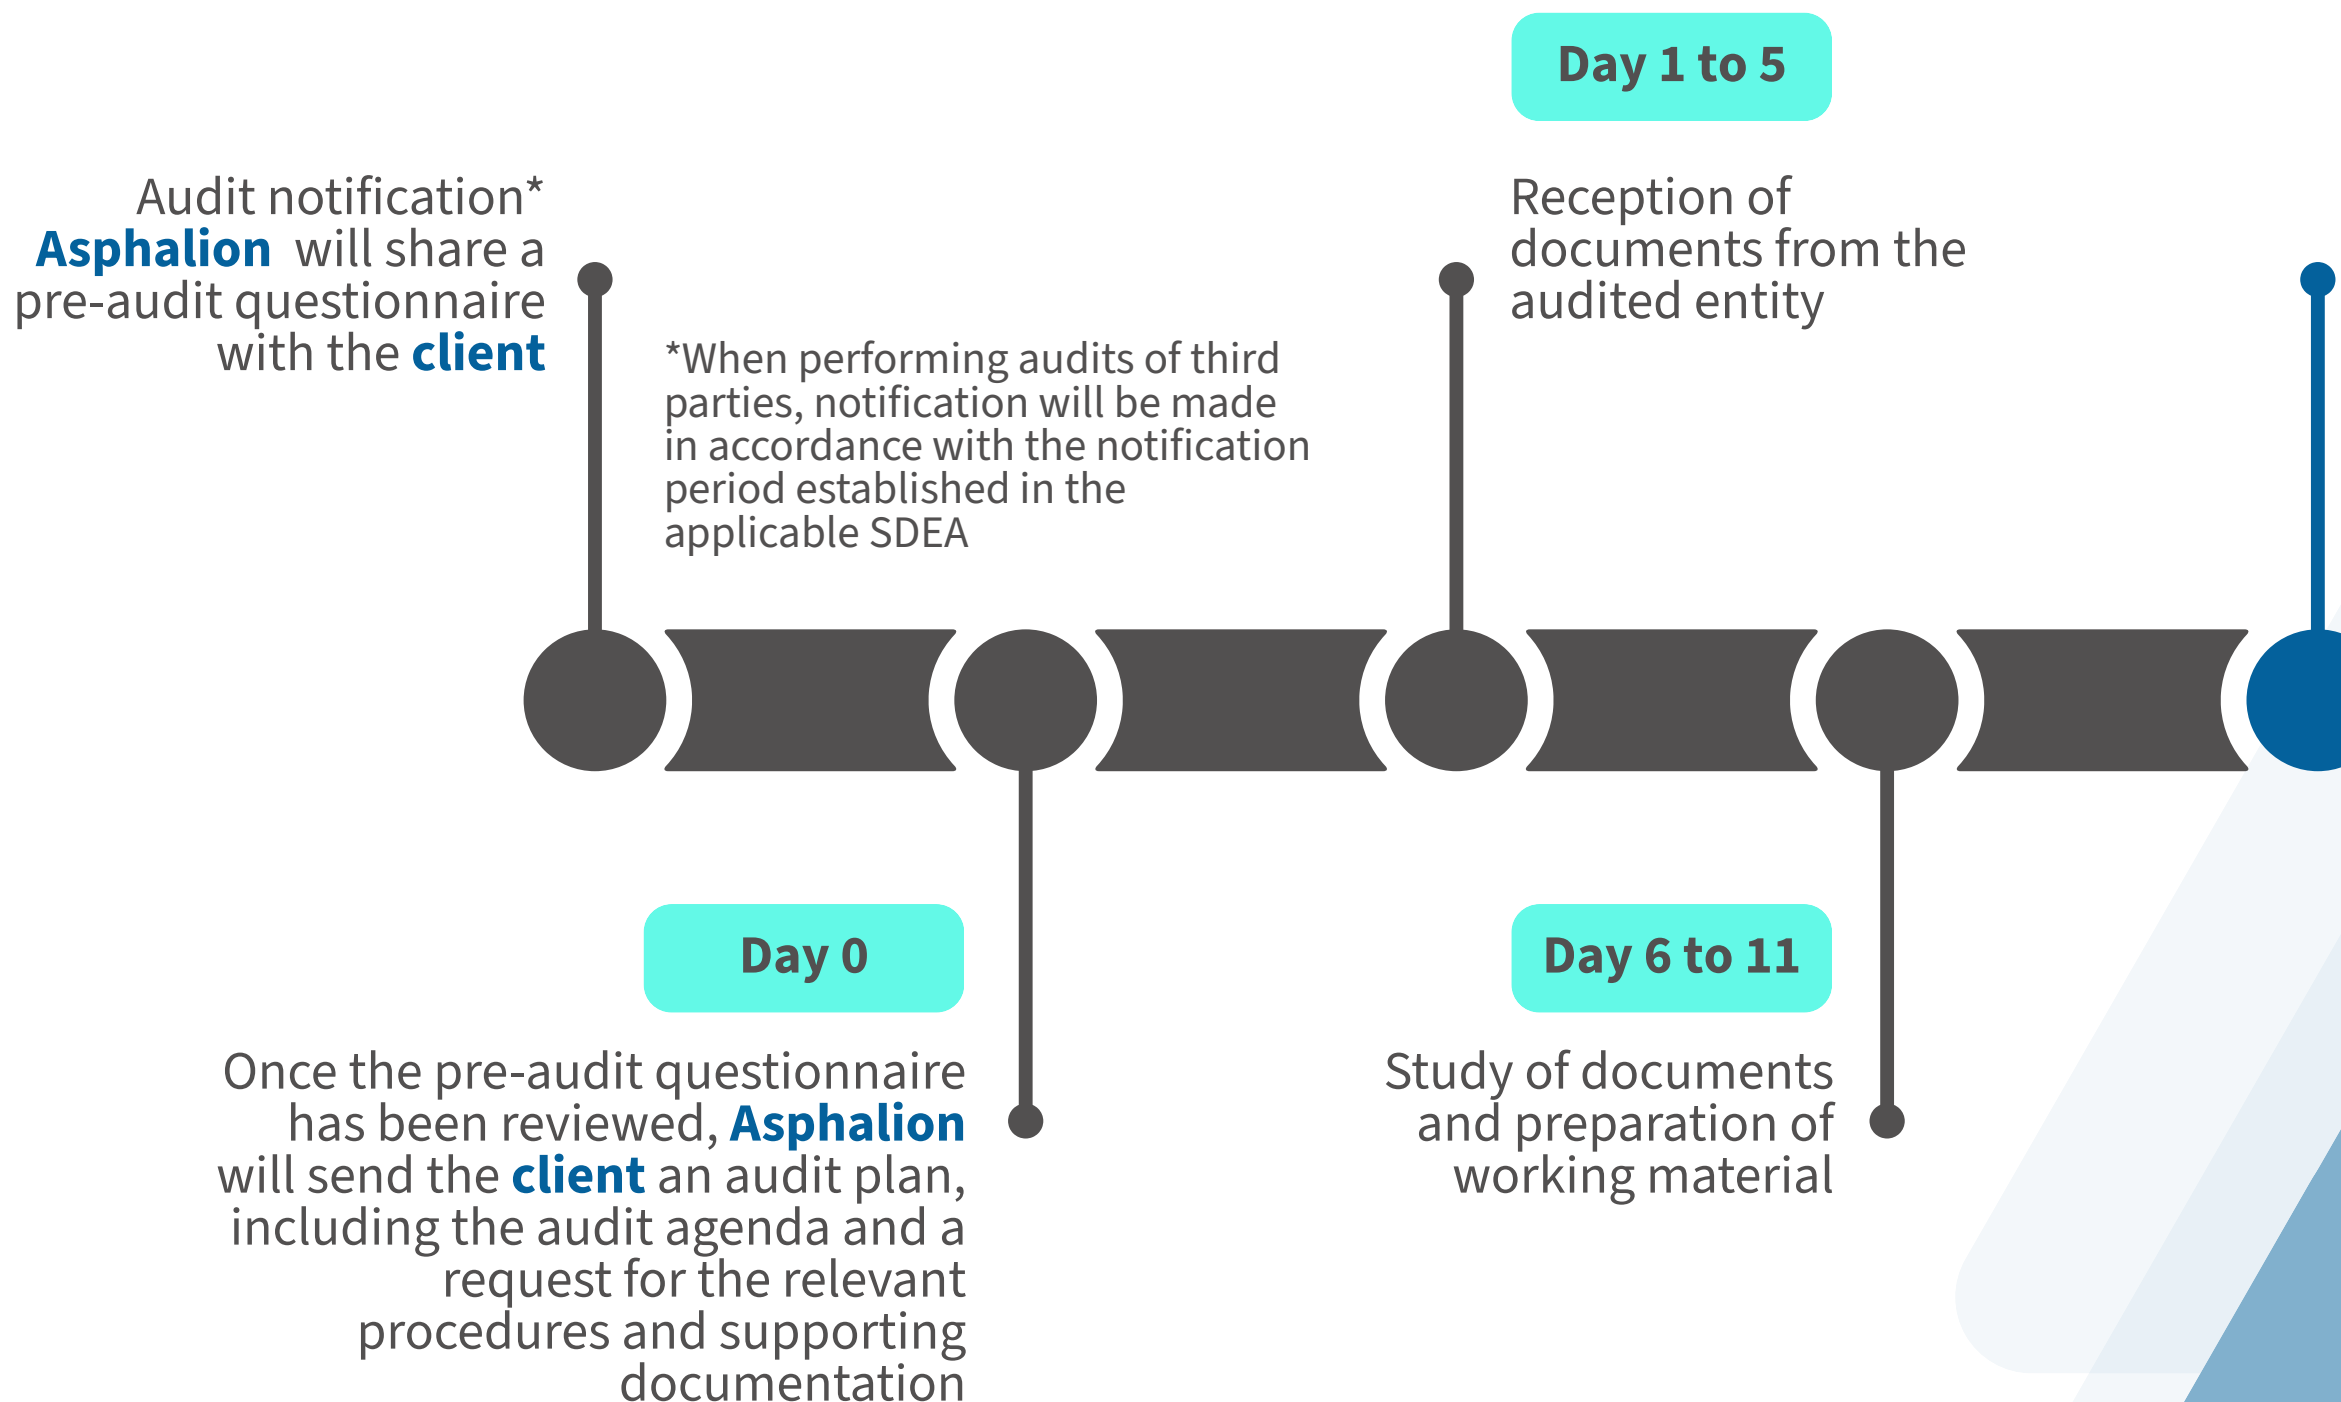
Audit notification*
Asphalion will share a pre-audit questionnaire with the client

*When performing audits of third parties, notification will be made in accordance with the notification period established in the applicable SDEA

Day 1 to 5

Reception of documents from the audited entity

Day 0

Once the pre-audit questionnaire has been reviewed, Asphalion will send the client an audit plan, including the audit agenda and a request for the relevant procedures and supporting documentation

Day 6 to 11

Study of documents and preparation of working material